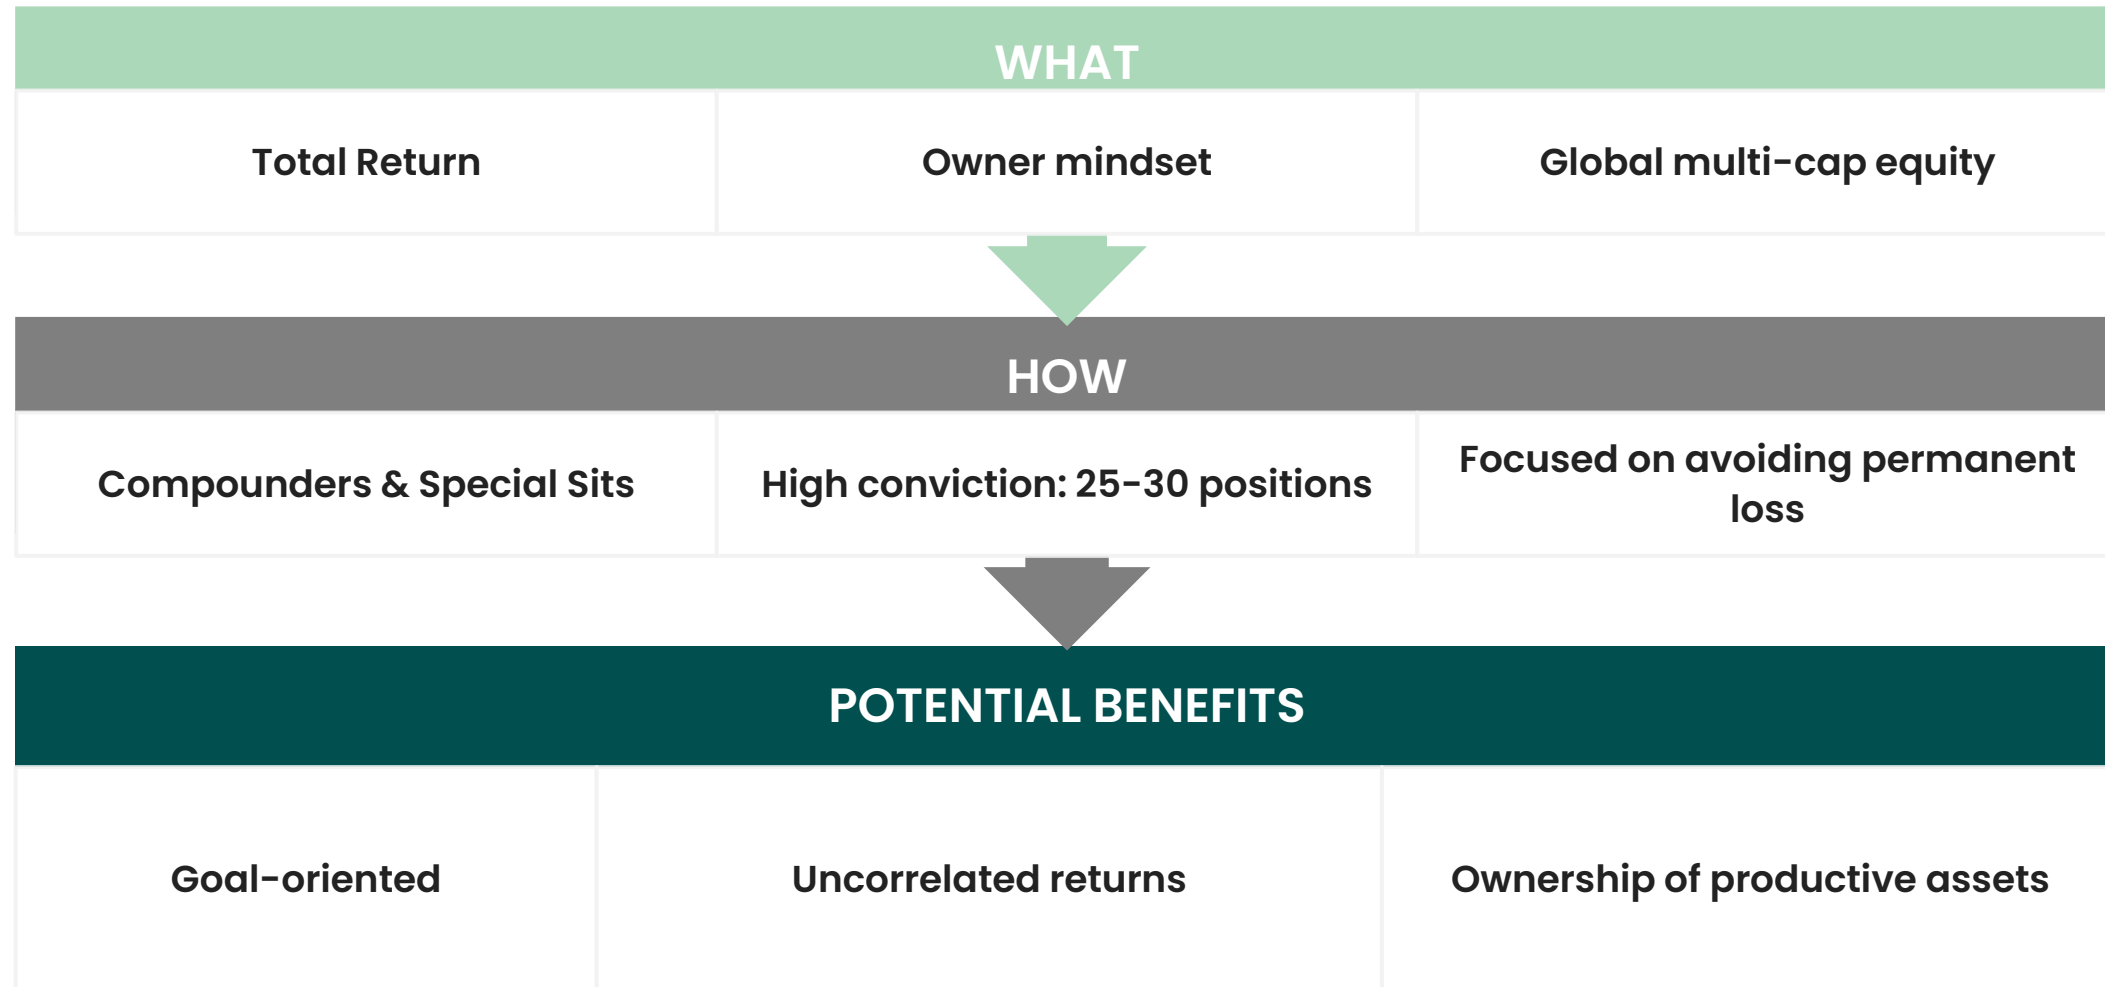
WHAT

| Total Return | Owner mindset | Global multi-cap equity |
|---|---|---|

HOW

| Compounders & Special Sits | High conviction: 25-30 positions | Focused on avoiding permanent loss |
|---|---|---|

POTENTIAL BENEFITS

| Goal-oriented | Uncorrelated returns | Ownership of productive assets |
|---|---|---|